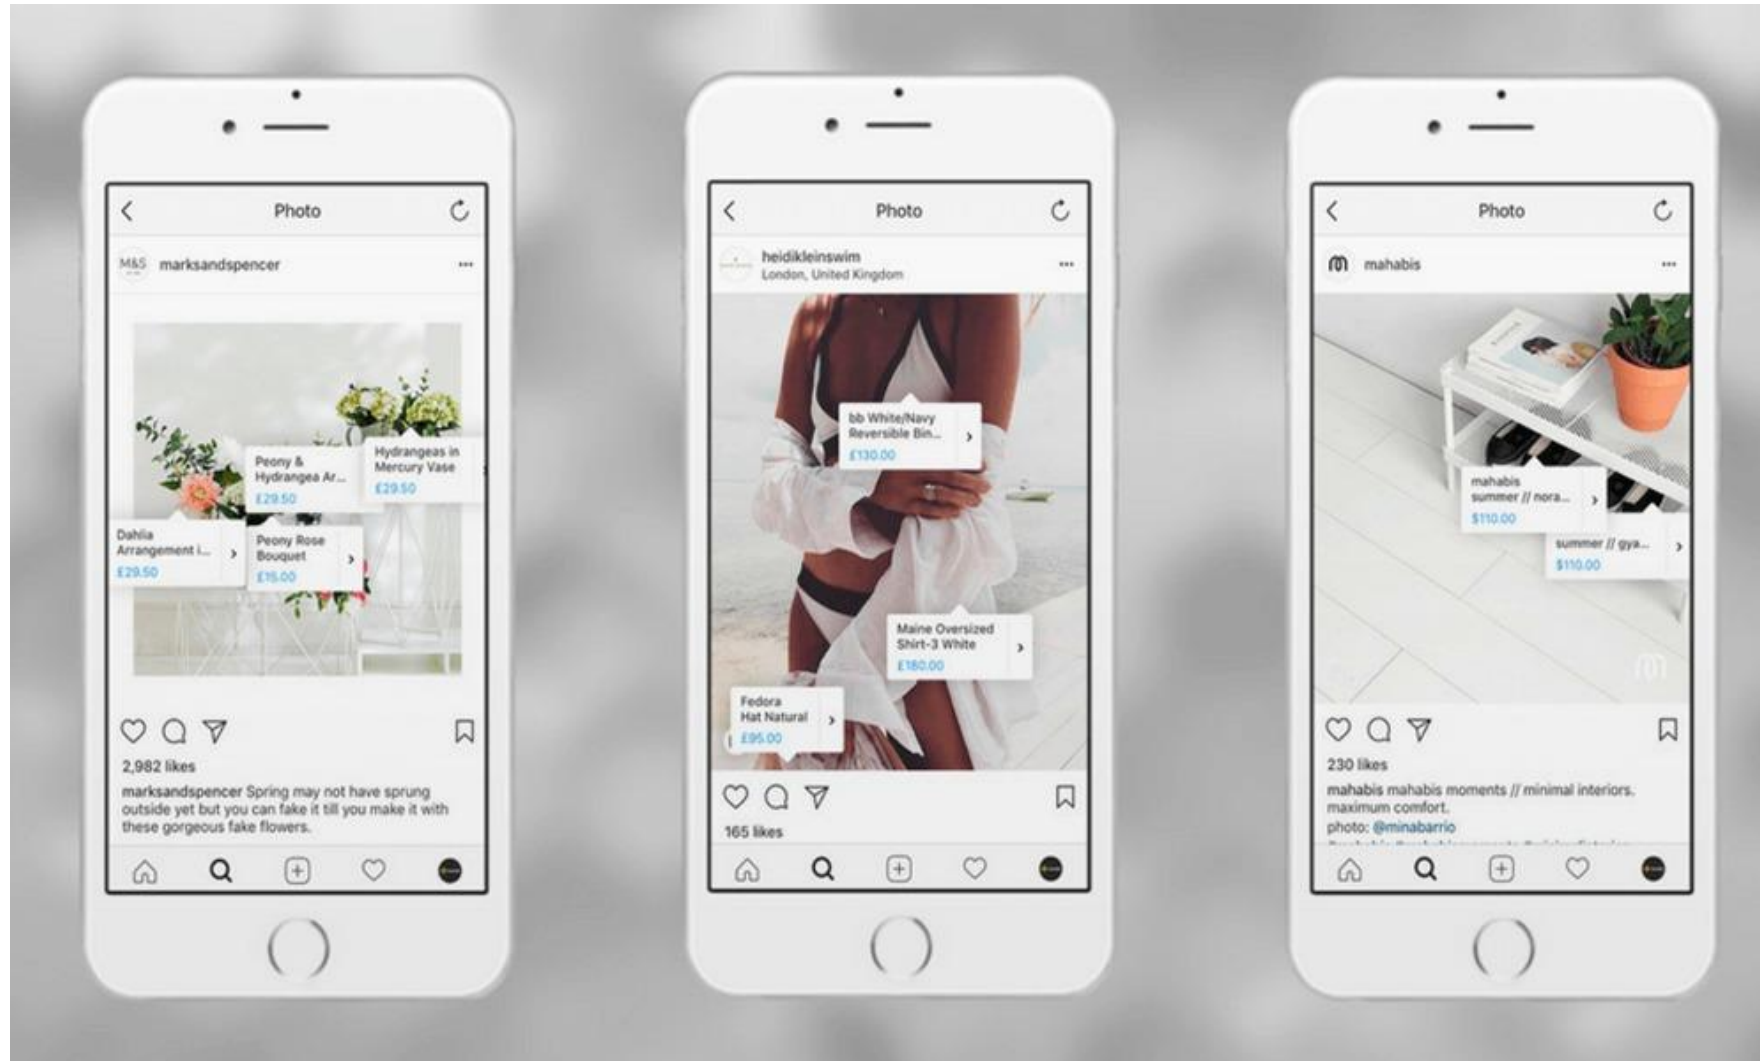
Photo

M&S marksandspencer

Peony & Hydrangea Ar...
£29.50

Hydrangeas in Mercury Vase
£29.50

Dahlia Arrangement i...
£29.50

Peony Rose Bouquet
£15.00

2,982 likes

marksandspencer Spring may not have sprung outside yet but you can fake it till you make it with these gorgeous fake flowers.

Photo

heidikleinswim
London, United Kingdom

bb White/Navy Reversible Bin...
£130.00

Maine Oversized Shirt-3 White
£180.00

Fedora Hat Natural
£95.00

165 likes

Photo

mahabis

mahabis summer // nora...
$110.00

summer // gya...
$110.00

230 likes

mahabis mahabis moments // minimal interiors. maximum comfort.
photo: @minabarrio
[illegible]